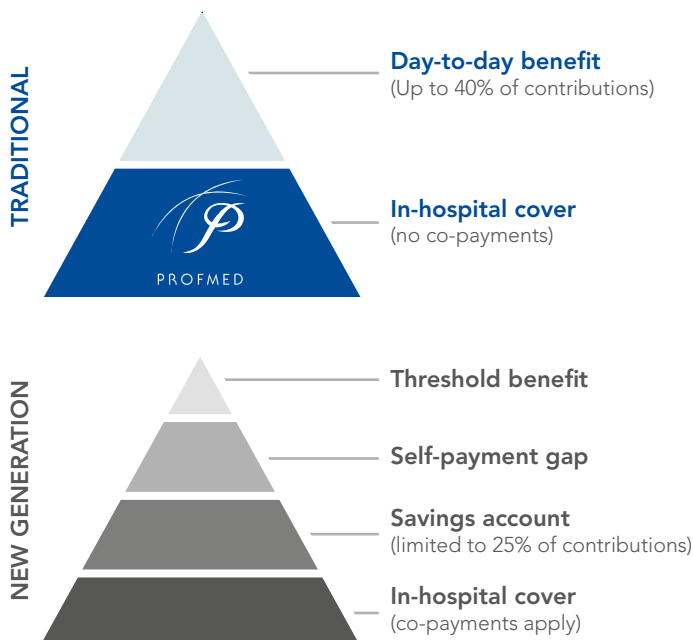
TRADITIONAL

Day-to-day benefit
(Up to 40% of contributions)

PROFMED

In-hospital cover
(no co-payments)

NEW GENERATION

Threshold benefit

Self-payment gap

Savings account
(limited to 25% of contributions)

In-hospital cover
(co-payments apply)